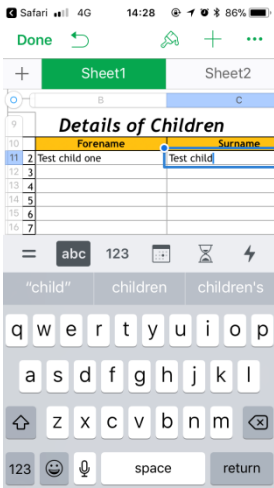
Safari 4G 14:28 86%

Done

+ Sheet1 Sheet2

B C

9 Details of Children

10 Forename Surname

11 2 Test child one Test child

12 3

13 4

14 5

15 6

16 7

= abc 123

"child" children children's

q w e r t y u i o p

a s d f g h j k l

z x c v b n m

123 space return